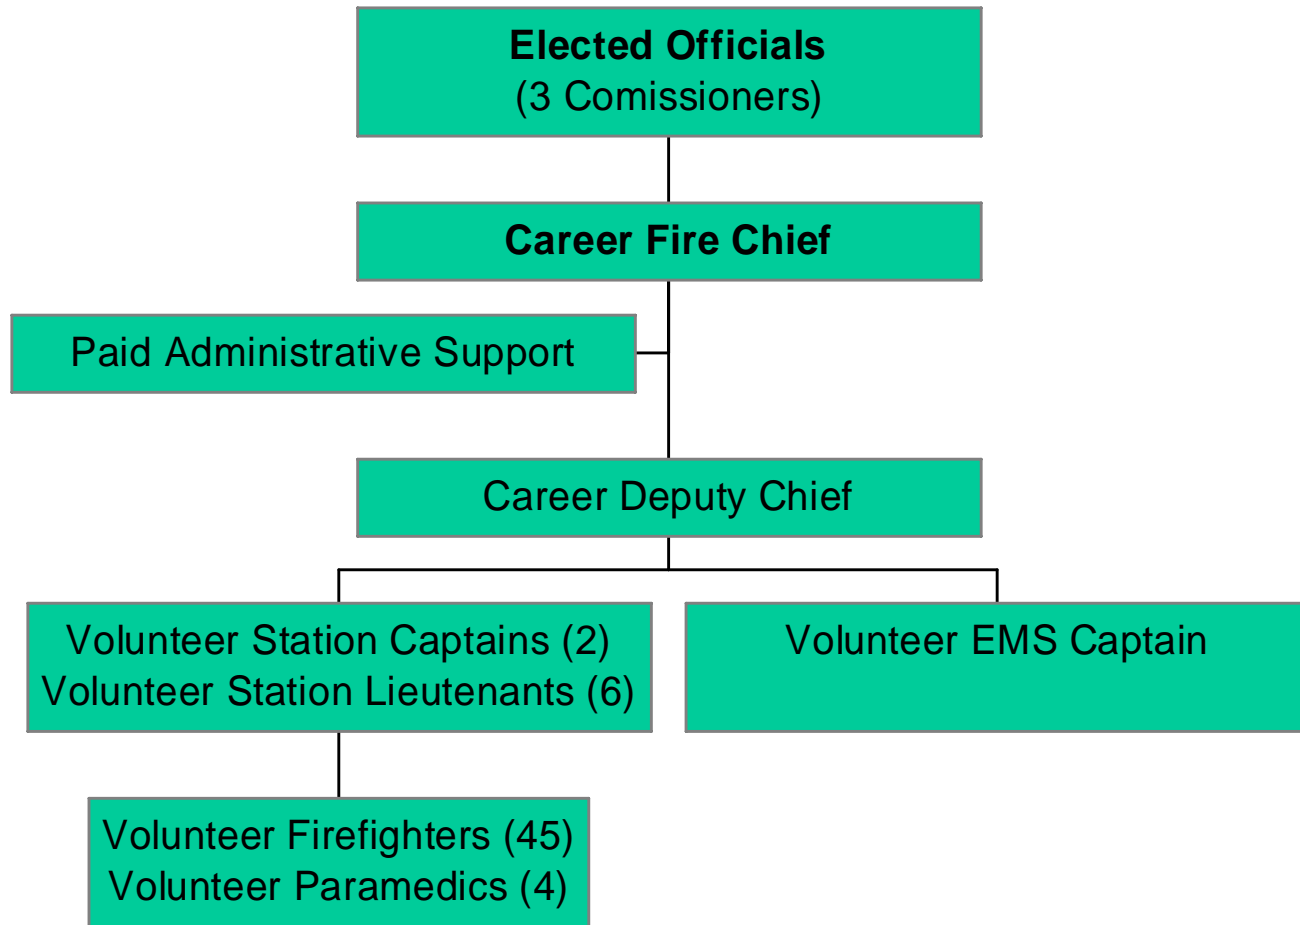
Elected Officials
(3 Comissioners)

Career Fire Chief

Paid Administrative Support

Career Deputy Chief

Volunteer Station Captains (2)
Volunteer Station Lieutenants (6)

Volunteer EMS Captain

Volunteer Firefighters (45)
Volunteer Paramedics (4)